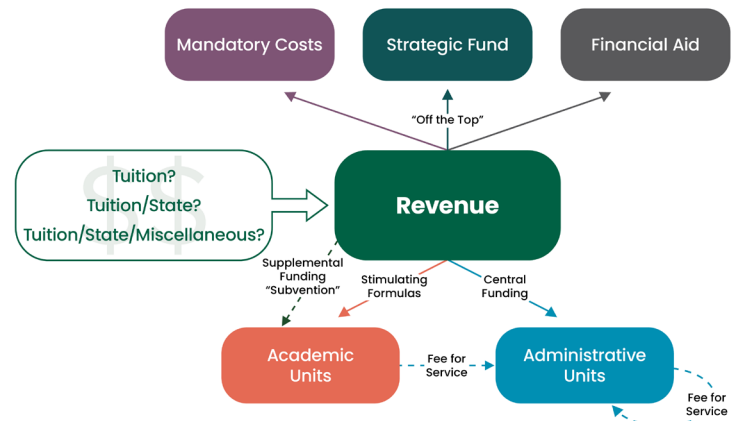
Mandatory Costs

Strategic Fund

Financial Aid

"Off the Top"

Tuition?
Tuition/State?
Tuition/State/Miscellaneous?

Revenue

Supplemental Funding "Subvention"

Stimulating Formulas

Central Funding

Academic Units

Fee for Service

Administrative Units

Fee for Service